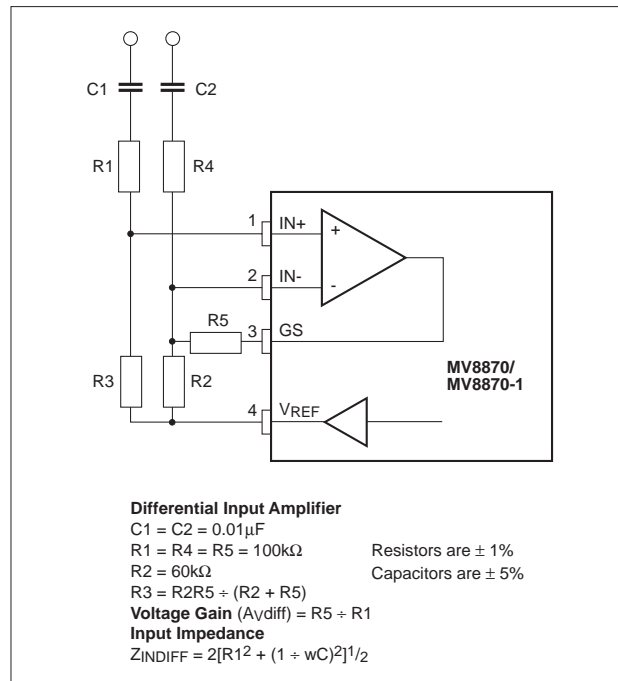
C1
C2
R1
R4
1
IN+
+
2
IN-
-
R5
3
GS
MV8870/
MV8870-1
R3
R2
4
$V_{REF}$

**Differential Input Amplifier**
C1 = C2 = 0.01µF
R1 = R4 = R5 = 100kΩ
R2 = 60kΩ
R3 = R2R5 ÷ (R2 + R5)
**Voltage Gain** ($A_V$diff) = R5 ÷ R1
**Input Impedance**
$Z_{INDIFF} = 2[R1^2 + (1 \div wC)^2]^{1/2}$

Resistors are ± 1%
Capacitors are ± 5%